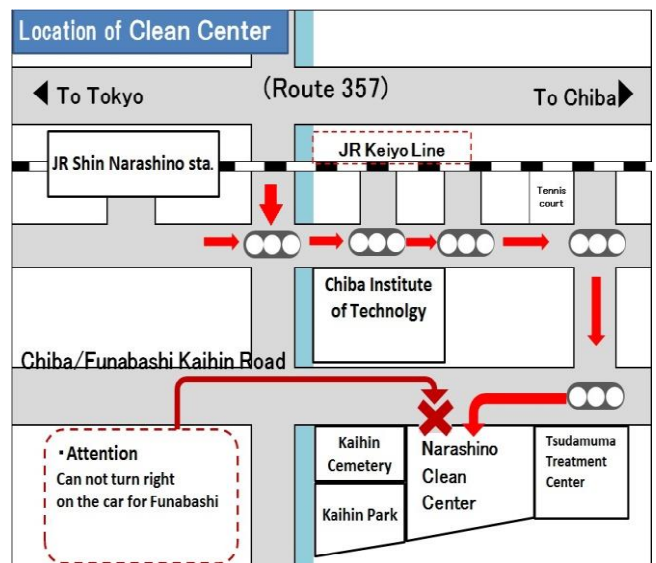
Location of Clean Center

(Route 357)

To Tokyo

To Chiba

JR Shin Narashino sta.

JR Keiyo Line

Tennis court

Chiba Institute of Technolgy

Chiba/Funabashi Kaihin Road

・Attention
Can not turn right on the car for Funabashi

Kaihin Cemetery

Kaihin Park

Narashino Clean Center

Tsudamuma Treatment Center